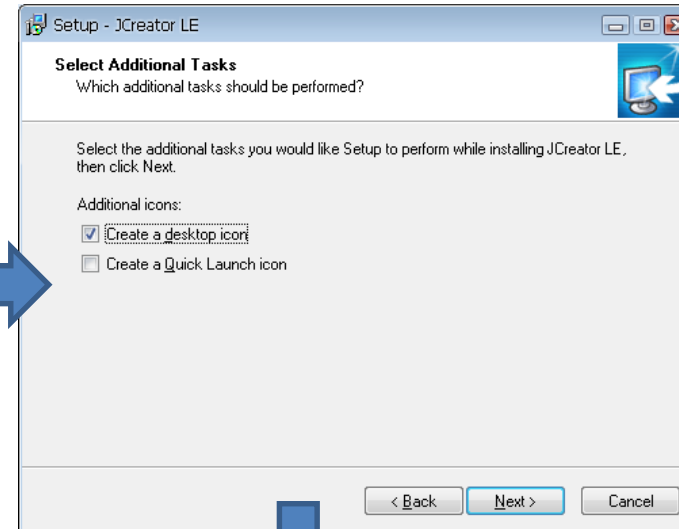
Setup - JCreator LE

Select Additional Tasks
Which additional tasks should be performed?

Select the additional tasks you would like Setup to perform while installing JCreator LE, then click Next.

Additional icons:

Create a desktop icon

Create a Quick Launch icon

< Back
Next >
Cancel